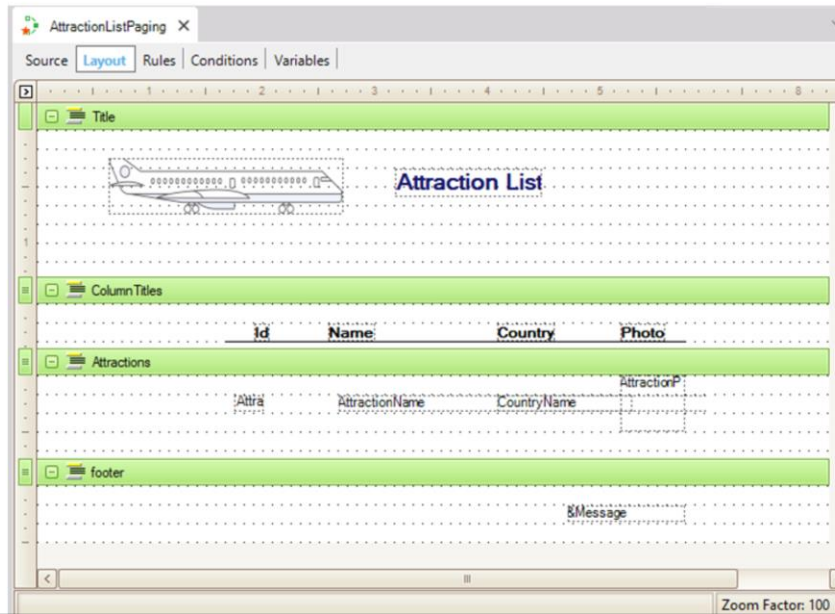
AttractionListPaging ×

Source | Layout | Rules | Conditions | Variables

1 2 3 4 5 8

Title

Attraction List

ColumnTitles

Id Name Country Photo

Attractions

AttractionP

Attra AttractionName CountryName

footer

&Message

Zoom Factor: 100